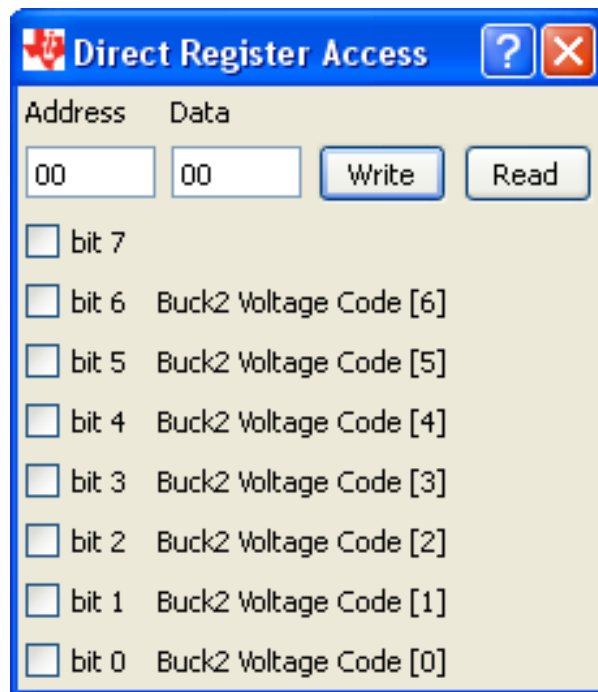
Direct Register Access ? X

Address Data

00 00 Write Read

bit 7

bit 6 Buck2 Voltage Code [6]

bit 5 Buck2 Voltage Code [5]

bit 4 Buck2 Voltage Code [4]

bit 3 Buck2 Voltage Code [3]

bit 2 Buck2 Voltage Code [2]

bit 1 Buck2 Voltage Code [1]

bit 0 Buck2 Voltage Code [0]